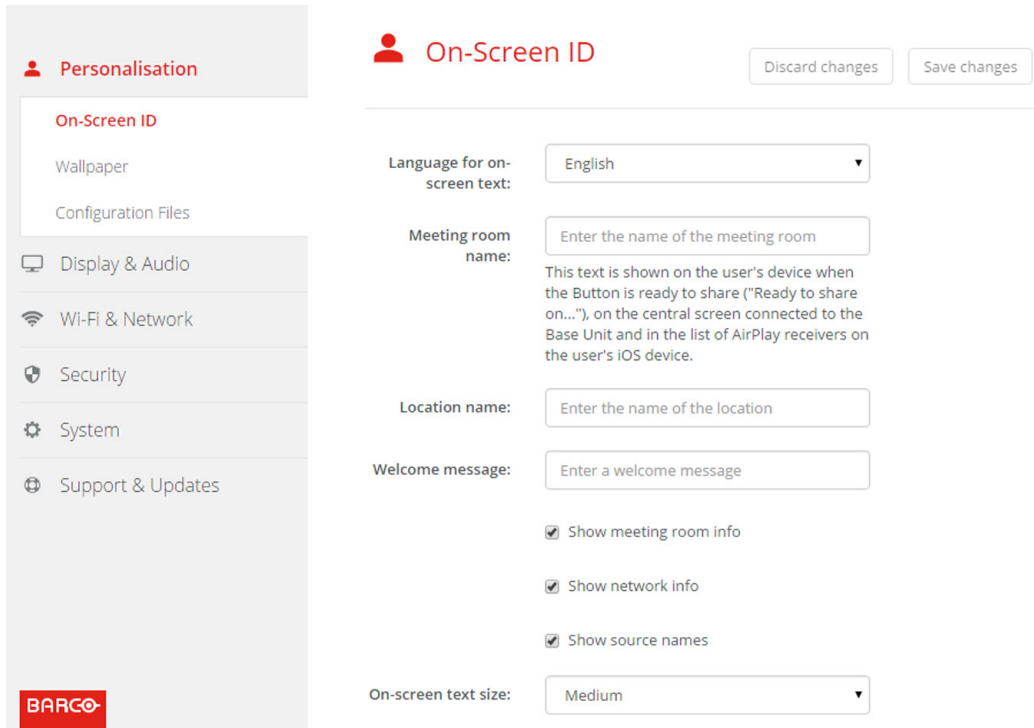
Personalisation

On-Screen ID

Wallpaper

Configuration Files

Display & Audio

Wi-Fi & Network

Security

System

Support & Updates

BARCO

On-Screen ID

Discard changes

Save changes

Language for on-screen text:

English

Meeting room name:

Enter the name of the meeting room

This text is shown on the user's device when the Button is ready to share ("Ready to share on..."), on the central screen connected to the Base Unit and in the list of AirPlay receivers on the user's iOS device.

Location name:

Enter the name of the location

Welcome message:

Enter a welcome message

Show meeting room info

Show network info

Show source names

On-screen text size:

Medium